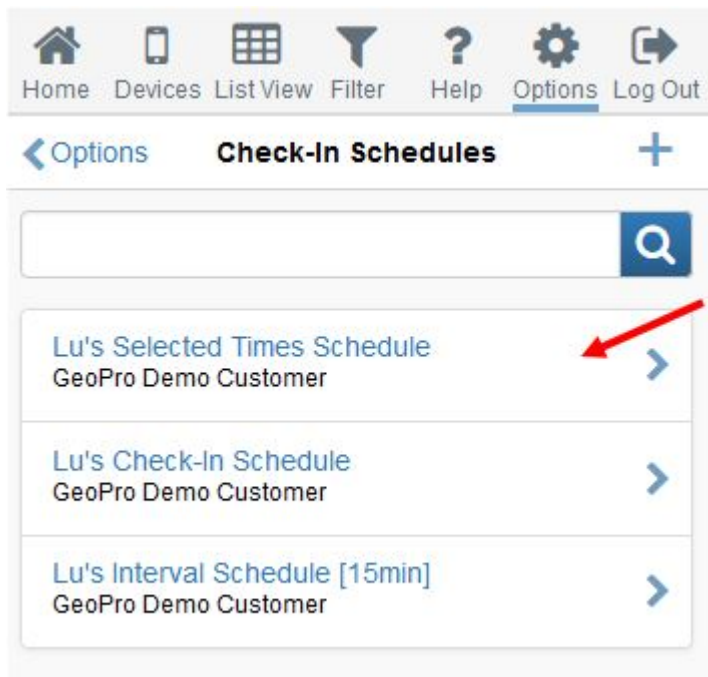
Home Devices List View Filter Help Options Log Out

Options Check-In Schedules +

Lu's Selected Times Schedule
GeoPro Demo Customer

Lu's Check-In Schedule
GeoPro Demo Customer

Lu's Interval Schedule [15min]
GeoPro Demo Customer